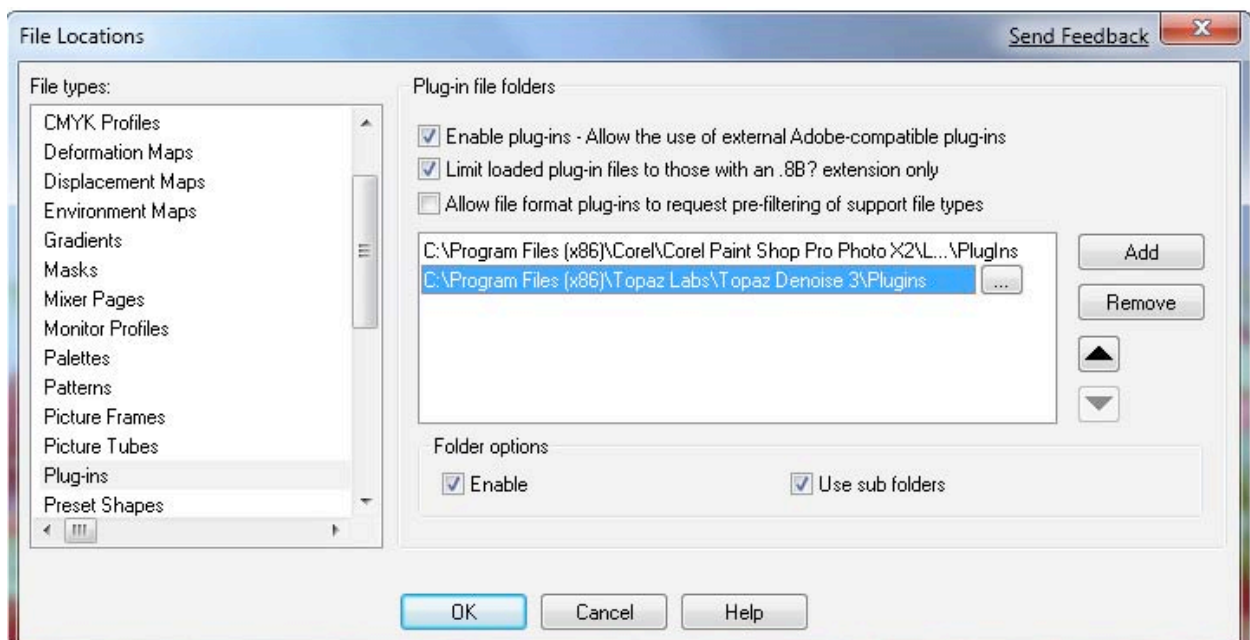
File Locations
Send Feedback

File types:
CMYK Profiles
Deformation Maps
Displacement Maps
Environment Maps
Gradients
Masks
Mixer Pages
Monitor Profiles
Palettes
Patterns
Picture Frames
Picture Tubes
Plug-ins
Preset Shapes

Plug-in file folders
Enable plug-ins - Allow the use of external Adobe-compatible plug-ins
Limit loaded plug-in files to those with an .8B? extension only
Allow file format plug-ins to request pre-filtering of support file types

C:\Program Files (x86)\Corel\Corel Paint Shop Pro Photo X2\L...\PlugIns
C:\Program Files (x86)\Topaz Labs\Topaz Denoise 3\Plugins
...

Add
Remove

Folder options
Enable
Use sub folders

OK
Cancel
Help